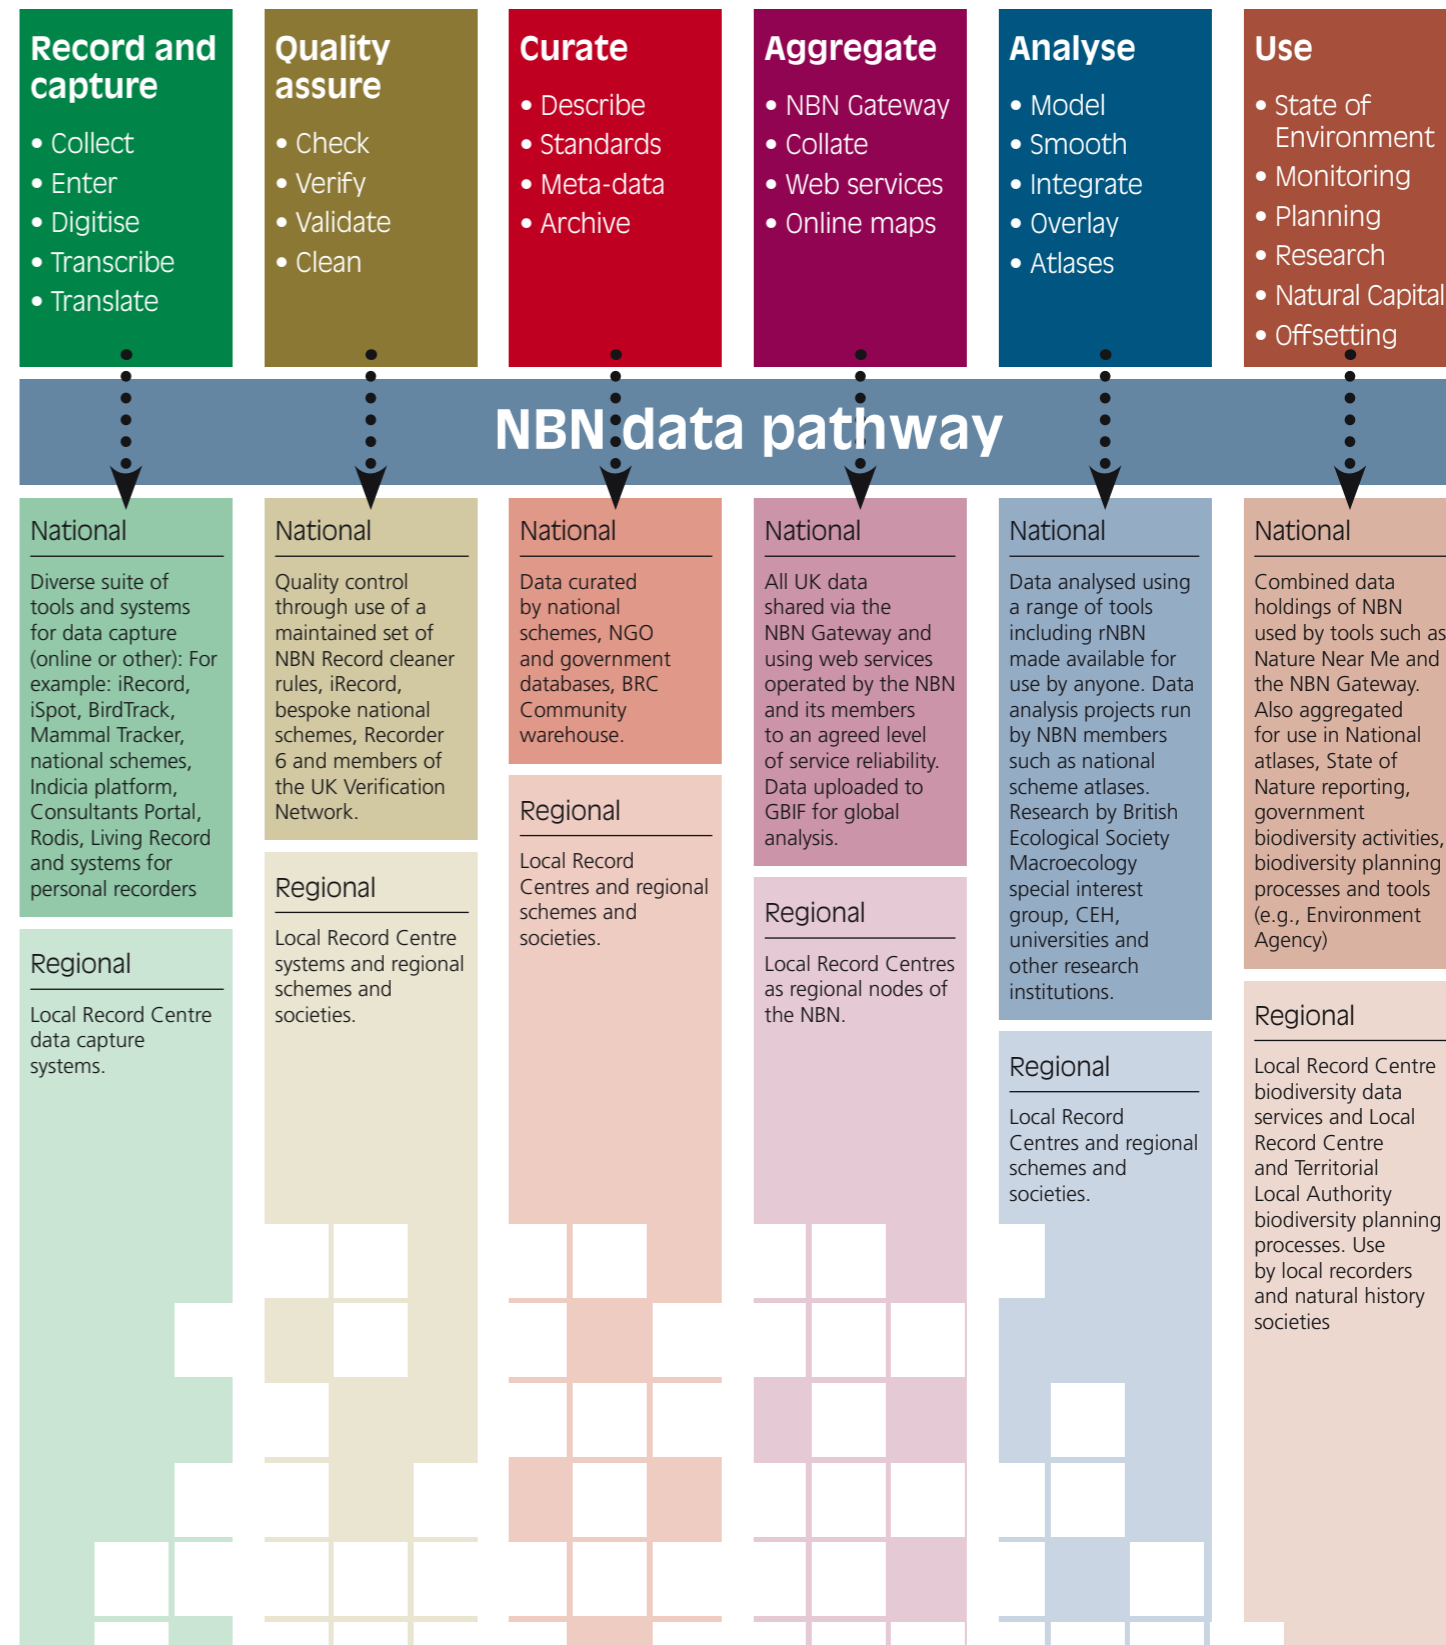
Record and capture
• Collect
• Enter
• Digitise
• Transcribe
• Translate

Quality assure
• Check
• Verify
• Validate
• Clean

Curate
• Describe
• Standards
• Meta-data
• Archive

Aggregate
• NBN Gateway
• Collate
• Web services
• Online maps

Analyse
• Model
• Smooth
• Integrate
• Overlay
• Atlases

Use
• State of Environment
• Monitoring
• Planning
• Research
• Natural Capital
• Offsetting

NBN data pathway

National

Diverse suite of tools and systems for data capture (online or other): For example: iRecord, iSpot, BirdTrack, Mammal Tracker, national schemes, Indicia platform, Consultants Portal, Rodis, Living Record and systems for personal recorders

Regional

Local Record Centre data capture systems.

National

Quality control through use of a maintained set of NBN Record cleaner rules, iRecord, bespoke national schemes, Recorder 6 and members of the UK Verification Network.

Regional

Local Record Centre systems and regional schemes and societies.

National

Data curated by national schemes, NGO and government databases, BRC Community warehouse.

Regional

Local Record Centres and regional schemes and societies.

National

All UK data shared via the NBN Gateway and using web services operated by the NBN and its members to an agreed level of service reliability. Data uploaded to GBIF for global analysis.

Regional

Local Record Centres as regional nodes of the NBN.

National

Data analysed using a range of tools including rNBN made available for use by anyone. Data analysis projects run by NBN members such as national scheme atlases. Research by British Ecological Society Macroecology special interest group, CEH, universities and other research institutions.

Regional

Local Record Centres and regional schemes and societies.

National

Combined data holdings of NBN used by tools such as Nature Near Me and the NBN Gateway. Also aggregated for use in National atlases, State of Nature reporting, government biodiversity activities, biodiversity planning processes and tools (e.g., Environment Agency)

Regional

Local Record Centre biodiversity data services and Local Record Centre and Territorial Local Authority biodiversity planning processes. Use by local recorders and natural history societies